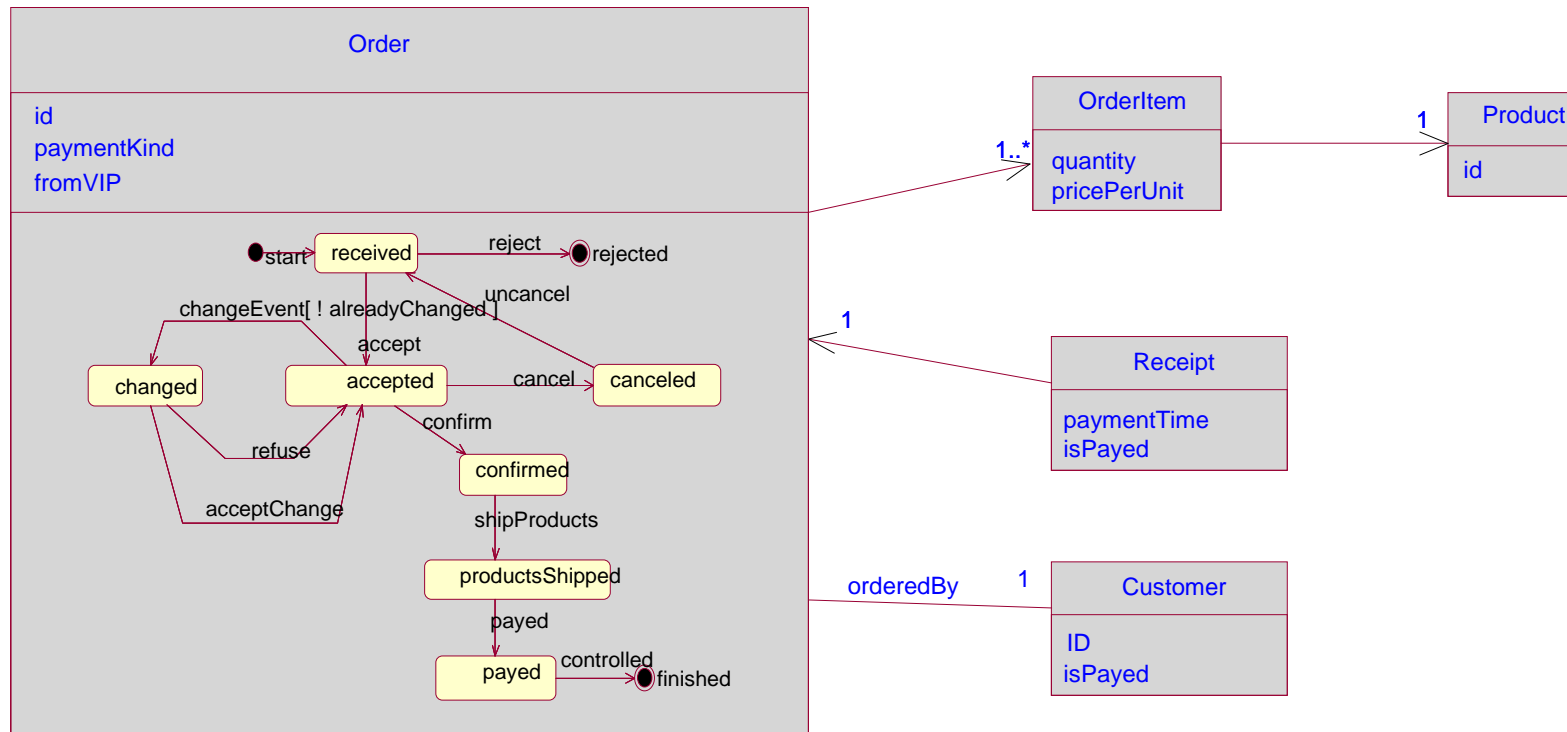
Order

id
paymentKind
fromVIP

start
received
reject
rejected
uncancel
changeEvent[ ! alreadyChanged ]
accept
changed
accepted
cancel
canceled
confirm
refuse
confirmed
acceptChange
shipProducts
productsShipped
payed
payed
controlled
finished

OrderItem
1..*
quantity
pricePerUnit

1
Product
id

1
Receipt
paymentTime
isPayed

orderedBy
1
Customer
ID
isPayed